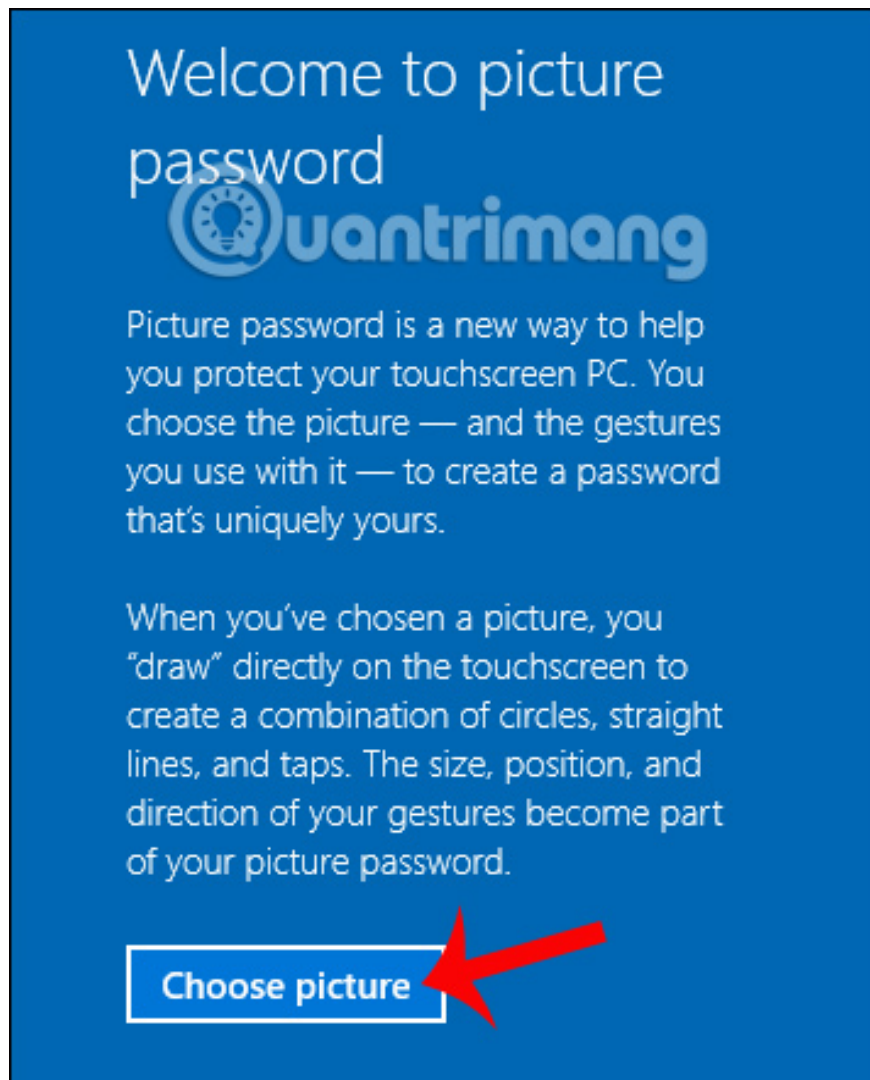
Welcome to picture password

Quantrimang

Picture password is a new way to help you protect your touchscreen PC. You choose the picture — and the gestures you use with it — to create a password that's uniquely yours.

When you've chosen a picture, you "draw" directly on the touchscreen to create a combination of circles, straight lines, and taps. The size, position, and direction of your gestures become part of your picture password.

Choose picture